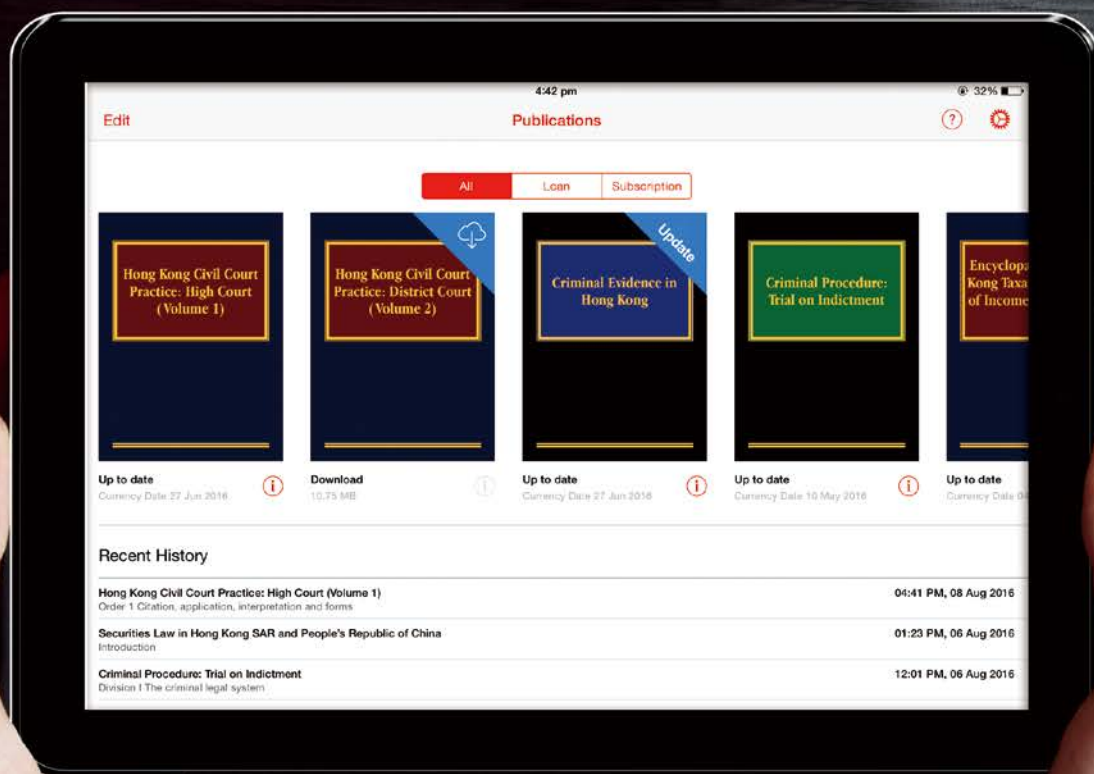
4:42 pm

32%

Edit

Publications

?

All

Loan

Subscription

Hong Kong Civil Court Practice: High Court (Volume 1)

Hong Kong Civil Court Practice: District Court (Volume 2)

Criminal Evidence in Hong Kong

Update

Criminal Procedure: Trial on Indictment

Encyclopa Kong Taxa of Income

Up to date
Currency Date 27 Jun 2016

Download
10.75 MB

Up to date
Currency Date 27 Jun 2016

Up to date
Currency Date 10 May 2016

Up to date
Currency Date 0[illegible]

Recent History

Hong Kong Civil Court Practice: High Court (Volume 1)
Order 1 Citation, application, interpretation and forms
04:41 PM, 08 Aug 2016

Securities Law in Hong Kong SAR and People's Republic of China
Introduction
01:23 PM, 06 Aug 2016

Criminal Procedure: Trial on Indictment
Division I The criminal legal system
12:01 PM, 06 Aug 2016